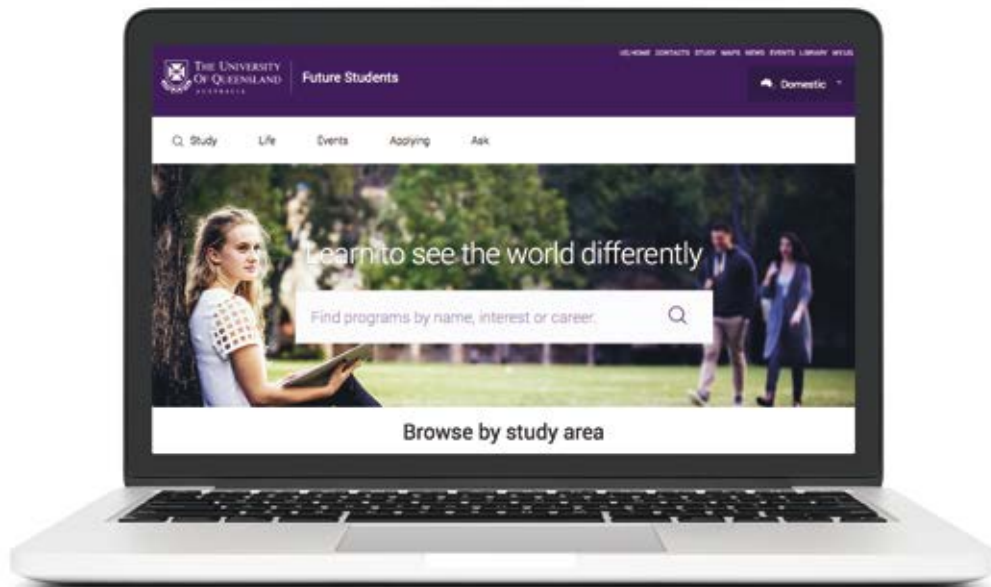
THE UNIVERSITY OF QUEENSLAND AUSTRALIA

Future Students

UQ HOME CONTACTS STUDY MAPS NEWS EVENTS LIBRARY MYUQ

Domestic

Study Life Events Applying Ask

Learn to see the world differently

Find programs by name, interest or career.

Browse by study area